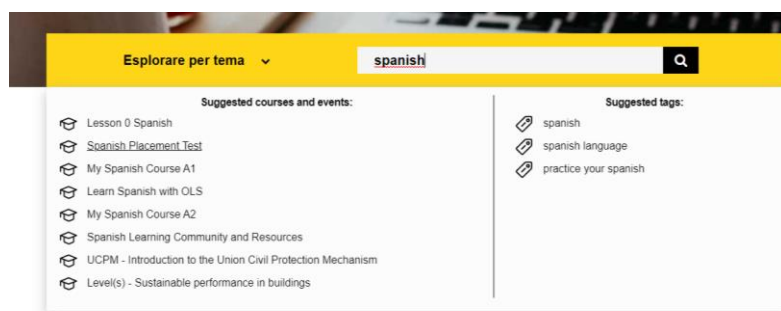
Esplorare per tema

spanish

Suggested courses and events:

Lesson 0 Spanish
Spanish Placement Test
My Spanish Course A1
Learn Spanish with OLS
My Spanish Course A2
Spanish Learning Community and Resources
UCPM - Introduction to the Union Civil Protection Mechanism
Level(s) - Sustainable performance in buildings

Suggested tags:

spanish
spanish language
practice your spanish